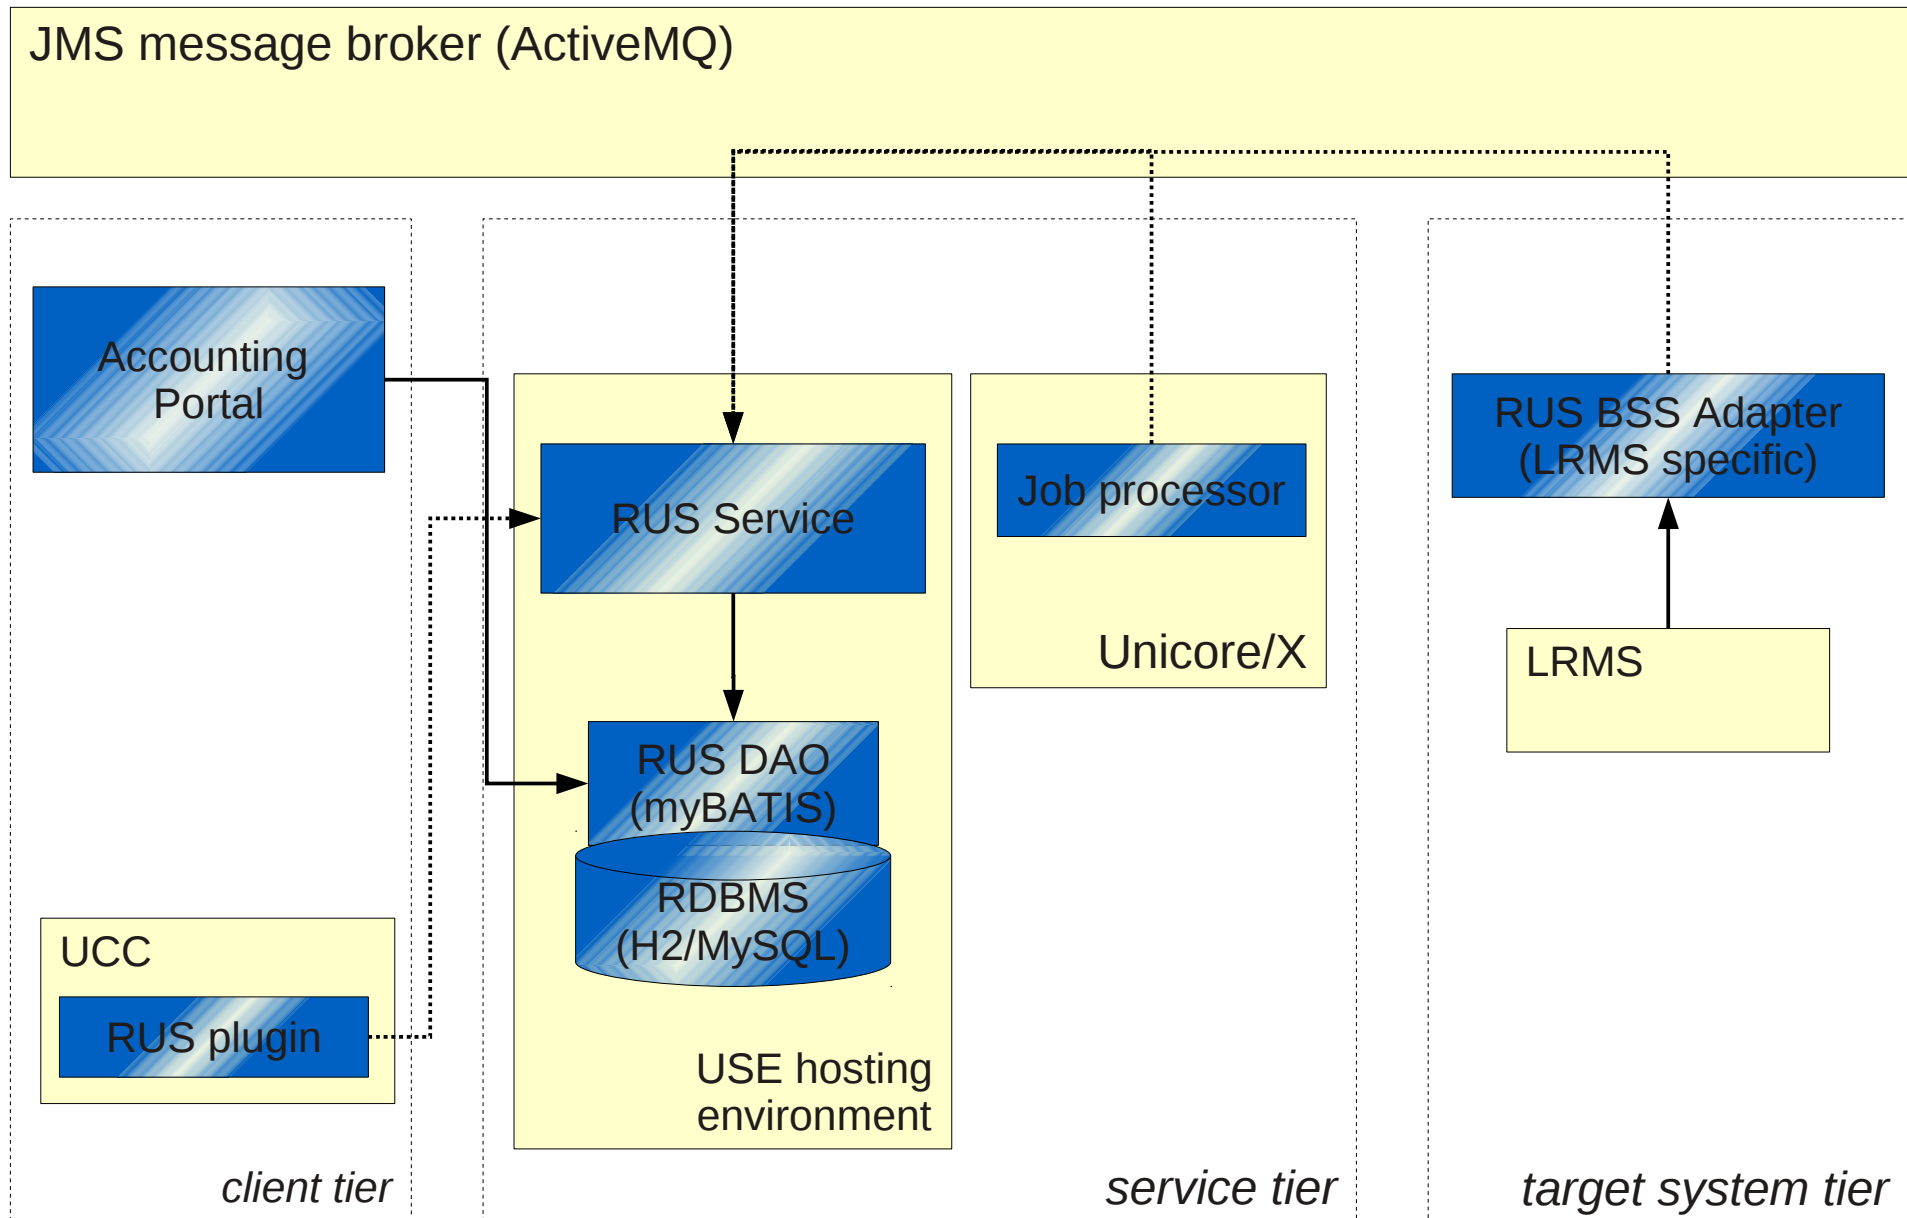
JMS message broker (ActiveMQ)

Accounting Portal

RUS Service

Job processor

Unicore/X

RUS BSS Adapter (LRMS specific)

LRMS

RUS DAO (myBATIS)

RDBMS (H2/MySQL)

UCC

RUS plugin

USE hosting environment

client tier

service tier

target system tier